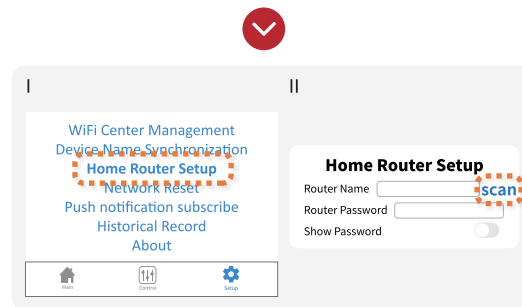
I

WiFi Center Management
Device Name Synchronization
Home Router Setup
Network Reset
Push notification subscribe
Historical Record
About

Main
Control
Setup

II

Home Router Setup
Router Name
scan
Router Password
Show Password